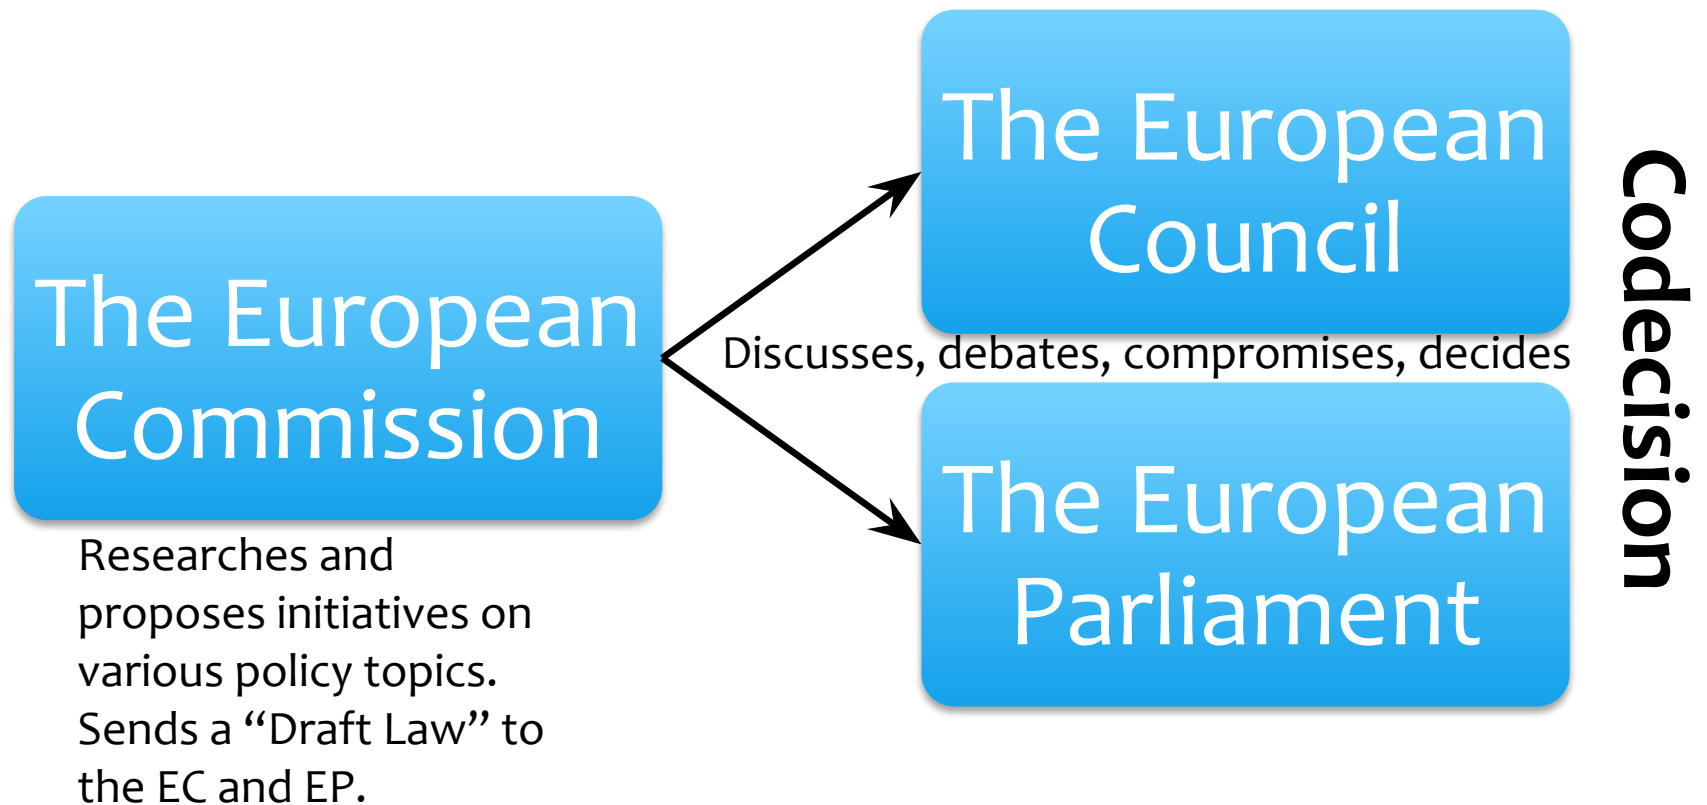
The European Commission

Researches and proposes initiatives on various policy topics. Sends a “Draft Law” to the EC and EP.

The European Council

Discusses, debates, compromises, decides

The European Parliament

Codecision